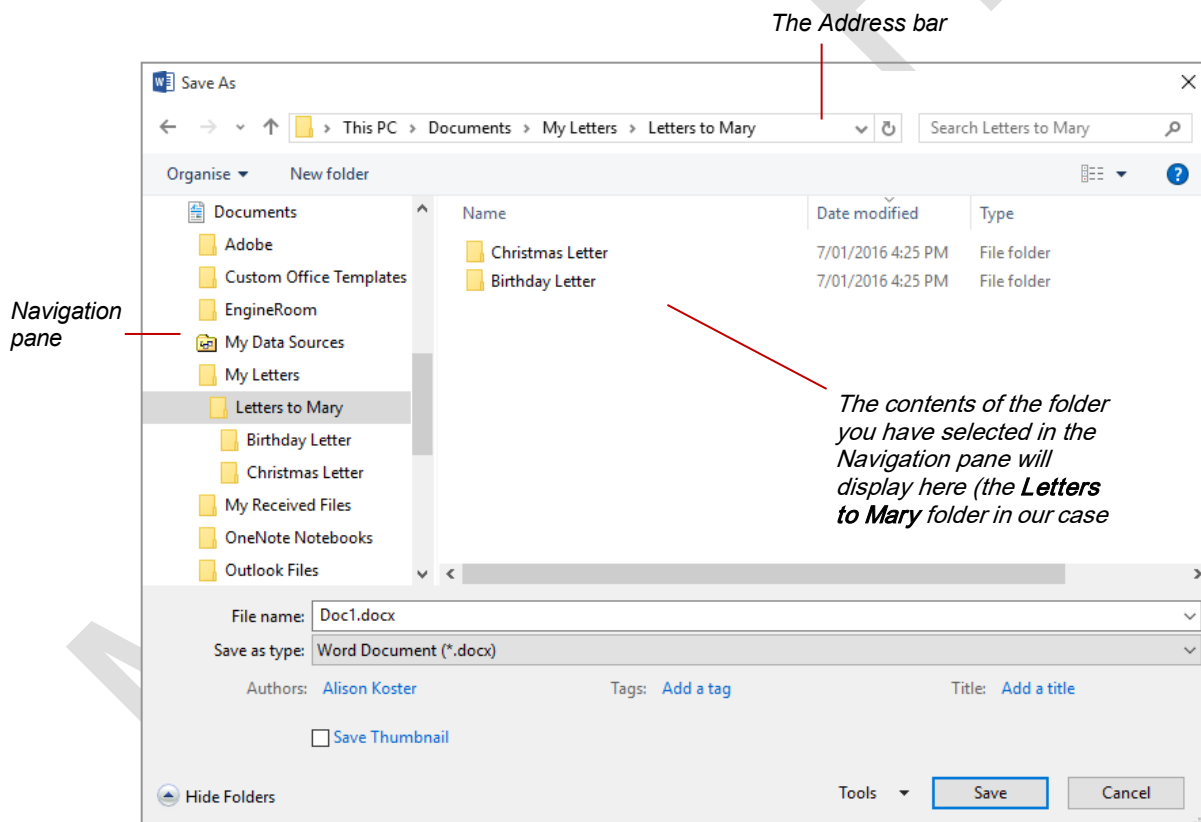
The Address bar

Save As

This PC > Documents > My Letters > Letters to Mary

Search Letters to Mary

Organise ▾ New folder

Documents
Adobe
Custom Office Templates
EngineRoom
My Data Sources
My Letters
Letters to Mary
Birthday Letter
Christmas Letter
My Received Files
OneNote Notebooks
Outlook Files

Navigation pane

| Name | Date modified | Type |
|---|---|---|
| Christmas Letter | 7/01/2016 4:25 PM | File folder |
| Birthday Letter | 7/01/2016 4:25 PM | File folder |

The contents of the folder you have selected in the Navigation pane will display here (the **Letters to Mary** folder in our case

File name: Doc1.docx

Save as type: Word Document (*.docx)

Authors: Alison Koster Tags: Add a tag Title: Add a title

Save Thumbnail

Hide Folders

Tools ▾ Save Cancel